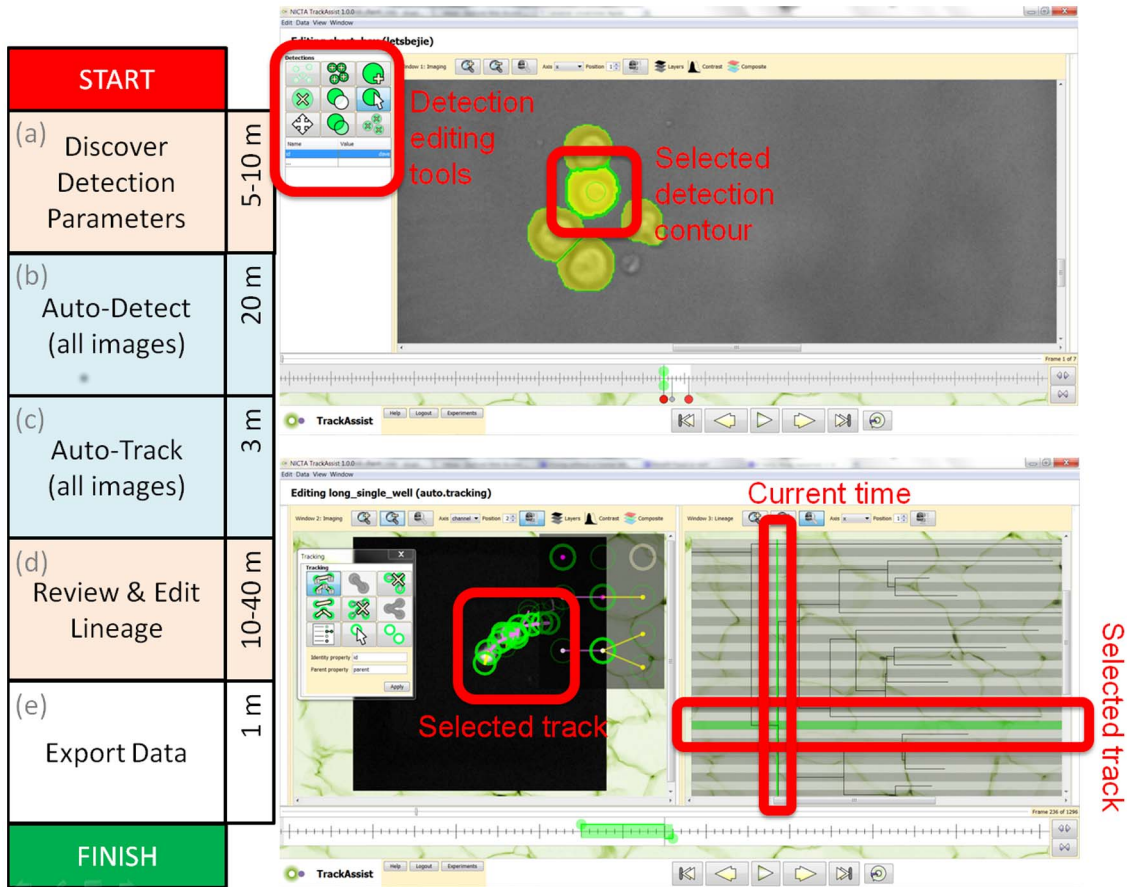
START

(a) Discover Detection Parameters
5-10 m

(b) Auto-Detect (all images)
20 m

(c) Auto-Track (all images)
3 m

(d) Review & Edit Lineage
10-40 m

(e) Export Data
1 m

FINISH

NICTA TrackAssist 1.0.0
Edit Data View Window
Editing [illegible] (letsbejie)
Detections
Window 1: Imaging Axis Position Layers Contrast Composite
Name Value
Detection editing tools
Selected detection contour
Frame 1 of 7
TrackAssist Help Logout Experiments

NICTA TrackAssist 1.0.0
Edit Data View Window
Editing long_single_well (auto.tracking)
Window 2: Imaging Axis channel Position 2 Layers Contrast Composite
Window 3: Lineage Axis Position
Tracking
Tracking
Identity property id
Parent property parent
Apply
Current time
Selected track
Selected track
Frame 236 of 1296
TrackAssist Help Logout Experiments